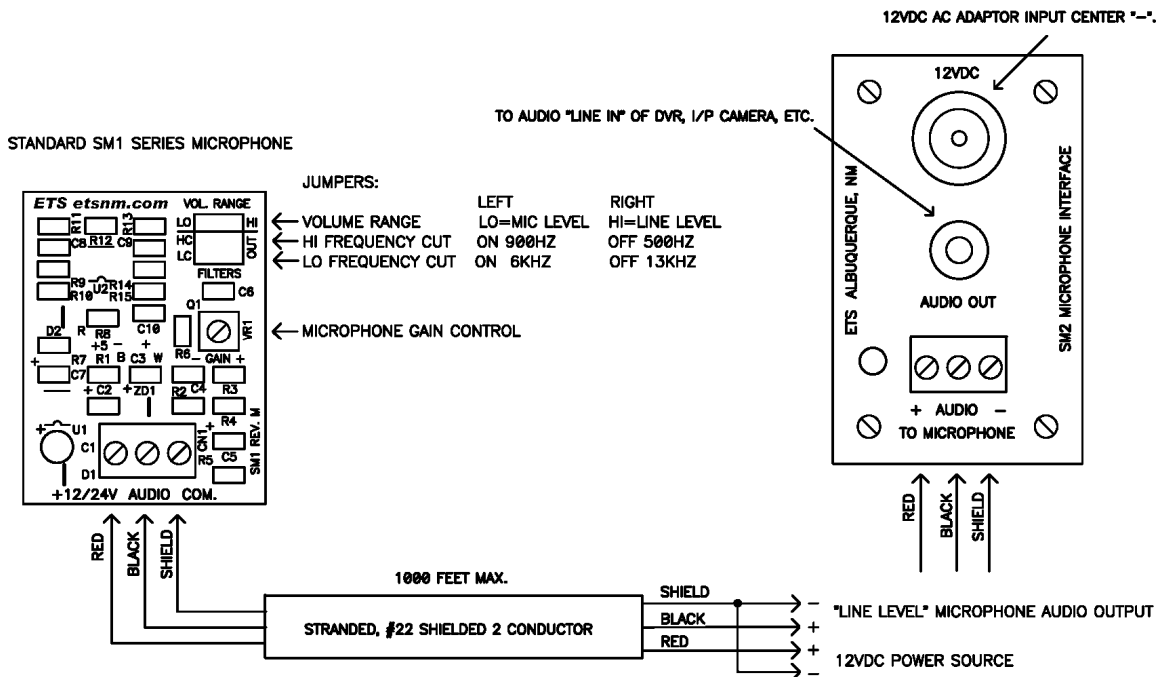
12VDC AC ADAPTOR INPUT CENTER "–".

12VDC

TO AUDIO "LINE IN" OF DVR, I/P CAMERA, ETC.

STANDARD SM1 SERIES MICROPHONE

ETS ALBUQUERQUE, NM

SM2 MICROPHONE INTERFACE

AUDIO OUT

+ AUDIO –
TO MICROPHONE

JUMPERS:

| | LEFT | RIGHT |
|---|---|---|
| VOLUME RANGE | LO=MIC LEVEL | HI=LINE LEVEL |
| HI FREQUENCY CUT | ON 900HZ | OFF 500HZ |
| LO FREQUENCY CUT | ON 6KHZ | OFF 13KHZ |

MICROPHONE GAIN CONTROL

ETS etsnm.com VOL. RANGE
R11 R13 LO HI C8 R12 C9 HC OUT LC
R9 U2 R14 R10 R15 FILTERS C6
Q1 VR1 D2 R8 C10 R +5 – + R6 GAIN +
R7 R1 B C3 W C7 + C2 +ZD1 R2 C4 R3 R4
U1 C1 CN1 R5 C5 SM1 REV. M D1
+12/24V AUDIO COM.

RED BLACK SHIELD

RED BLACK SHIELD

1000 FEET MAX.

STRANDED, #22 SHIELDED 2 CONDUCTOR

SHIELD
BLACK
RED

– "LINE LEVEL" MICROPHONE AUDIO OUTPUT
+
+ 12VDC POWER SOURCE
–